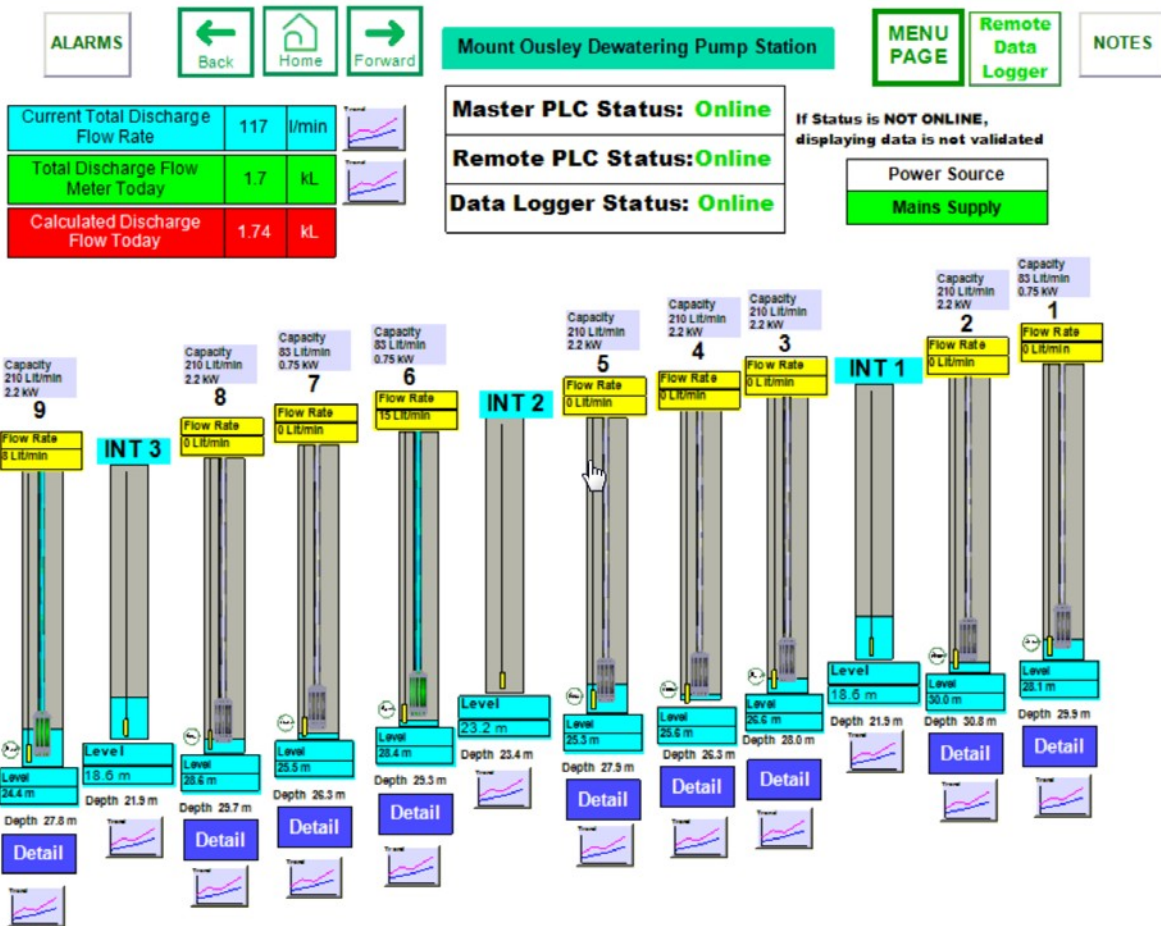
ALARMS

Back

Home

Forward

Mount Ousley Dewatering Pump Station

MENU PAGE

Remote Data Logger

NOTES

| Current Total Discharge Flow Rate | 117 | l/min |
|---|---|---|
| Total Discharge Flow Meter Today | 1.7 | kL |
| Calculated Discharge Flow Today | 1.74 | kL |

Master PLC Status: Online
Remote PLC Status: Online
Data Logger Status: Online

If Status is NOT ONLINE, displaying data is not validated

Power Source
Mains Supply

Capacity 210 Lit/min 2.2 kW
9
Flow Rate
8 Lit/min
Level
24.4 m
Depth 27.8 m
Detail

INT 3
Level
18.6 m
Depth 21.9 m

Capacity 210 Lit/min 2.2 kW
8
Flow Rate
0 Lit/min
Level
28.6 m
Depth 29.7 m
Detail

Capacity 83 Lit/min 0.75 kW
7
Flow Rate
0 Lit/min
Level
25.5 m
Depth 26.3 m
Detail

Capacity 83 Lit/min 0.75 kW
6
Flow Rate
15 Lit/min
Level
28.4 m
Depth 29.3 m
Detail

INT 2
Level
23.2 m
Depth 23.4 m

Capacity 210 Lit/min 2.2 kW
5
Flow Rate
0 Lit/min
Level
25.3 m
Depth 27.9 m
Detail

Capacity 210 Lit/min 2.2 kW
4
Flow Rate
0 Lit/min
Level
25.6 m
Depth 26.3 m
Detail

Capacity 210 Lit/min 2.2 kW
3
Flow Rate
0 Lit/min
Level
26.6 m
Depth 28.0 m
Detail

INT 1
Level
18.6 m
Depth 21.9 m

Capacity 210 Lit/min 2.2 kW
2
Flow Rate
0 Lit/min
Level
30.0 m
Depth 30.8 m
Detail

Capacity 83 Lit/min 0.75 kW
1
Flow Rate
0 Lit/min
Level
28.1 m
Depth 29.9 m
Detail